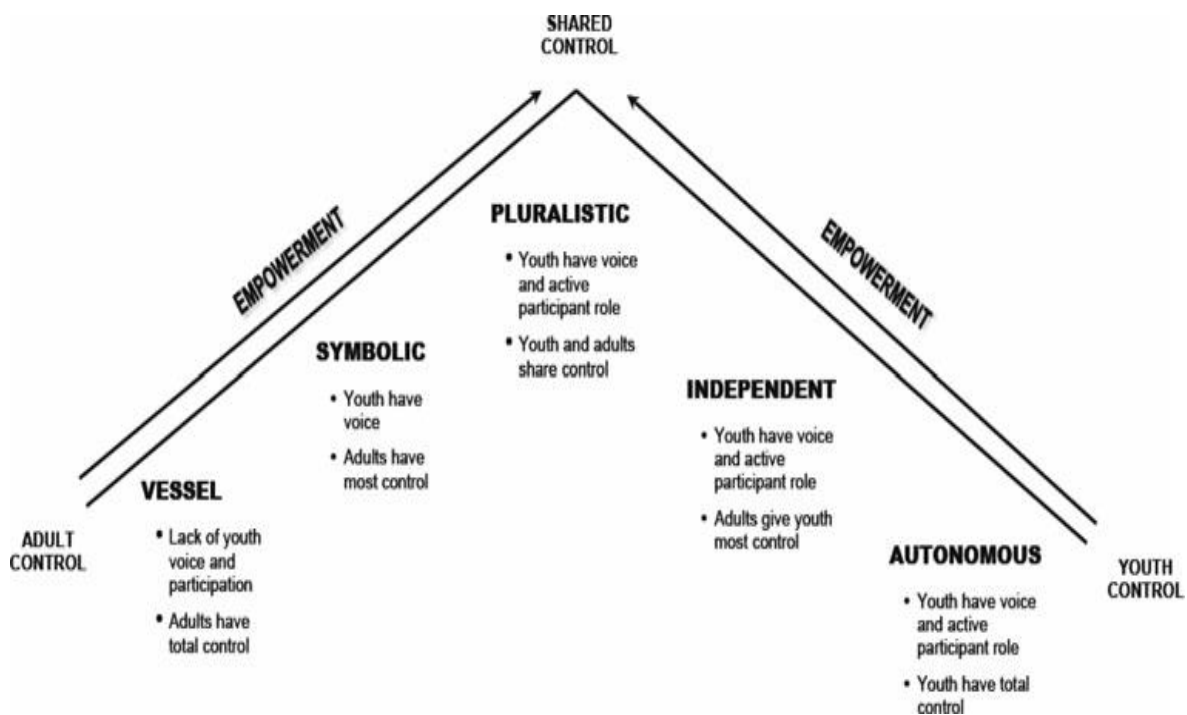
SHARED CONTROL

EMPOWERMENT

EMPOWERMENT

PLURALISTIC

• Youth have voice and active participant role

• Youth and adults share control

SYMBOLIC

• Youth have voice

• Adults have most control

INDEPENDENT

• Youth have voice and active participant role

• Adults give youth most control

VESSEL

• Lack of youth voice and participation

• Adults have total control

ADULT CONTROL

AUTONOMOUS

• Youth have voice and active participant role

• Youth have total control

YOUTH CONTROL